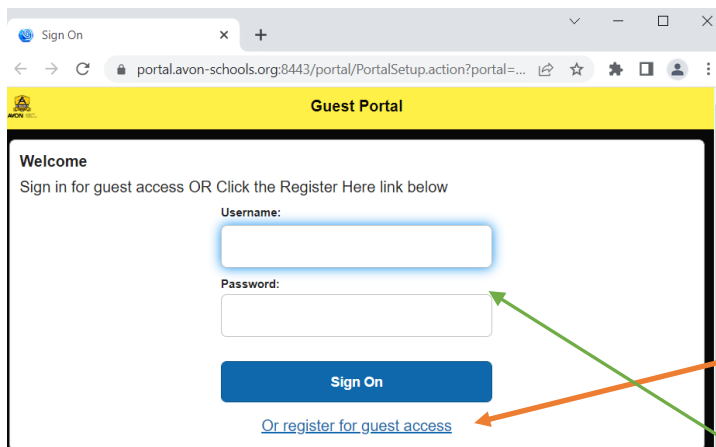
Sign On

portal.avon-schools.org:8443/portal/PortalSetup.action?portal=...

AVON

Guest Portal

Welcome

Sign in for guest access OR Click the Register Here link below

Username:

Password:

Sign On

Or register for guest access